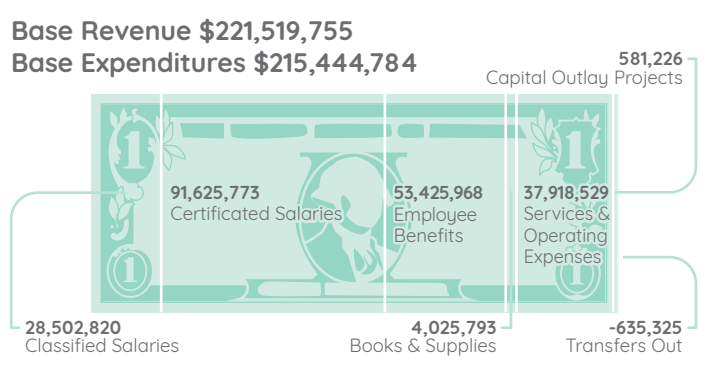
Base Revenue $221,519,755
Base Expenditures $215,444,784

581,226
Capital Outlay Projects

91,625,773
Certificated Salaries

53,425,968
Employee Benefits

37,918,529
Services & Operating Expenses

28,502,820
Classified Salaries

4,025,793
Books & Supplies

-635,325
Transfers Out